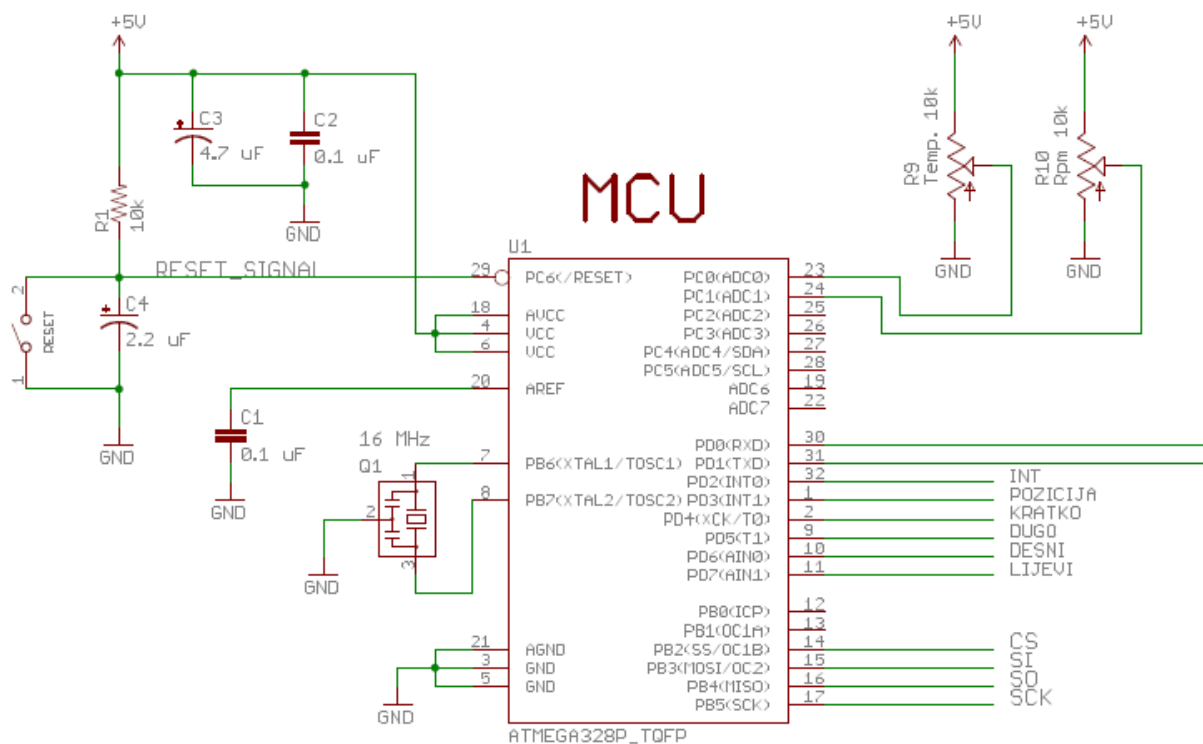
+5V

C3
4.7 uF

C2
0.1 uF

GND

R1
10k

RESET_SIGNAL

2
RESET
1

C4
2.2 uF

GND

C1
0.1 uF

GND

16 MHz
Q1
1
2
3

GND

GND

MCU

U1

29 PC6(/RESET)
18 AVCC
4 VCC
6 VCC
20 AREF
7 PB6(XTAL1/TOSC1)
8 PB7(XTAL2/TOSC2)
21 AGND
3 GND
5 GND

PC0(ADC0) 23
PC1(ADC1) 24
PC2(ADC2) 25
PC3(ADC3) 26
PC4(ADC4/SDA) 27
PC5(ADC5/SCL) 28
ADC6 19
ADC7 22
PD0(RXD) 30
PD1(TXD) 31
PD2(INT0) 32
PD3(INT1) 1
PD4(XCK/T0) 2
PD5(T1) 9
PD6(AIN0) 10
PD7(AIN1) 11
PB0(ICP) 12
PB1(OC1A) 13
PB2(SS/OC1B) 14
PB3(MOSI/OC2) 15
PB4(MISO) 16
PB5(SCK) 17

ATMEGA328P_TQFP

INT
POZICIJA
KRATKO
DUGO
DESNI
LIJEVI

CS
SI
SO
SCK

+5V
R9
Temp. 10k
GND

+5V
R10
Rpm 10k
GND